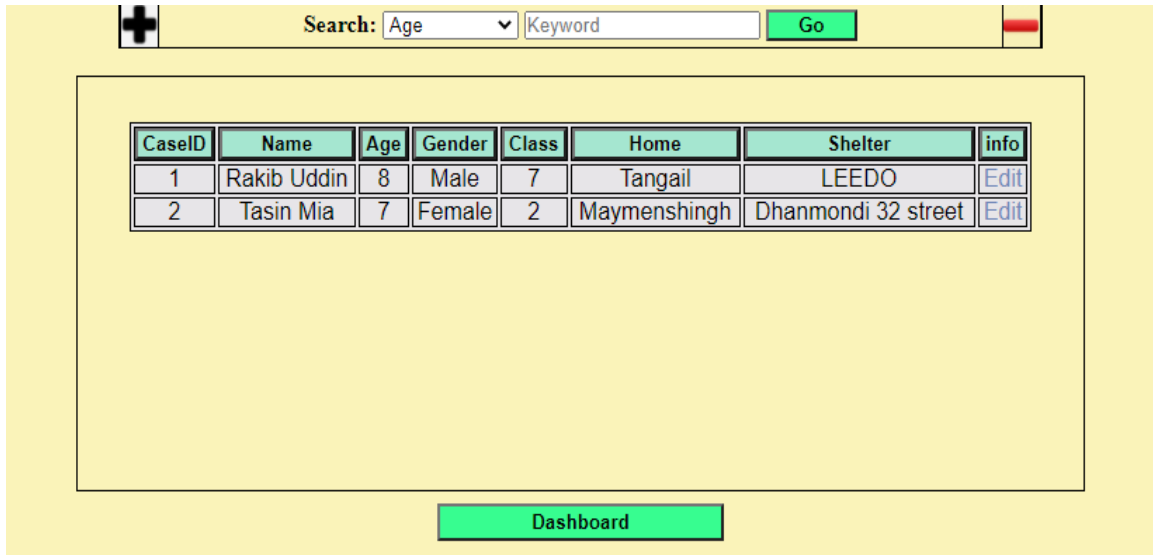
Search: Age Keyword Go

| CaseID | Name | Age | Gender | Class | Home | Shelter | info |
|---|---|---|---|---|---|---|---|
| 1 | Rakib Uddin | 8 | Male | 7 | Tangail | LEEDO | Edit |
| 2 | Tasin Mia | 7 | Female | 2 | Maymenshingh | Dhanmondi 32 street | Edit |

Dashboard